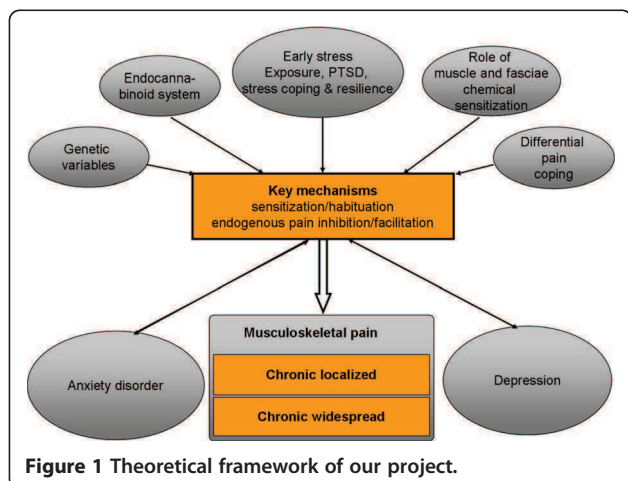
Endocannabinoid system

Early stress Exposure, PTSD, stress coping & resilience

Role of muscle and fasciae chemical sensitization

Genetic variables

Differential pain coping

Key mechanisms
sensitization/habituation
endogenous pain inhibition/facilitation

Anxiety disorder

Musculoskeletal pain

Chronic localized

Chronic widespread

Depression

Figure 1 Theoretical framework of our project.